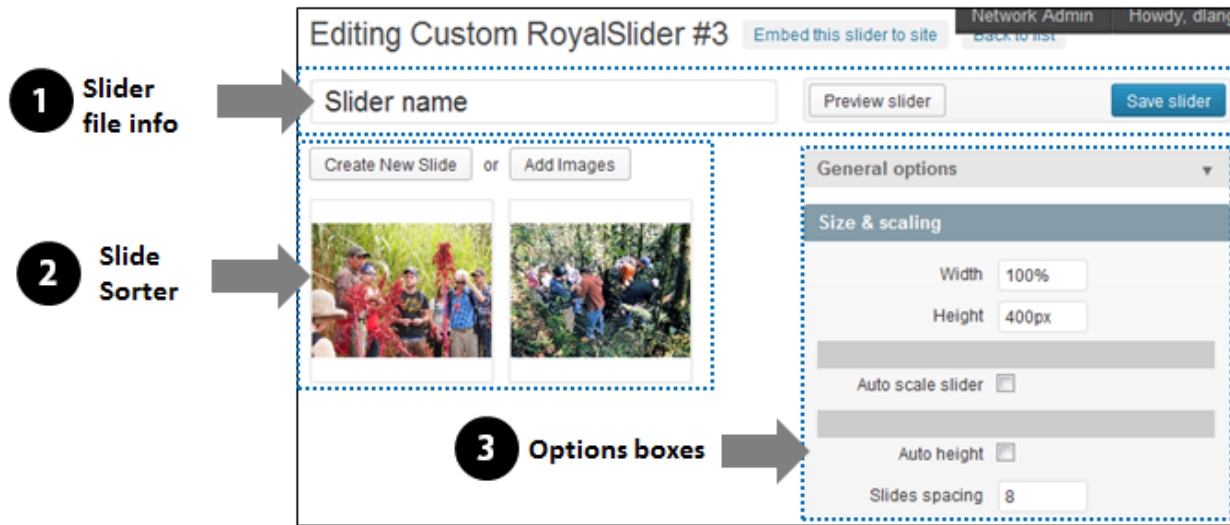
Editing Custom RoyalSlider #3 Embed this slider to site Back to list

Network Admin Howdy, dlang

1 Slider file info

Slider name

Preview slider

Save slider

Create New Slide or Add Images

2 Slide Sorter

General options ▼

Size & scaling

Width 100%

Height 400px

Auto scale slider

3 Options boxes

Auto height

Slides spacing 8